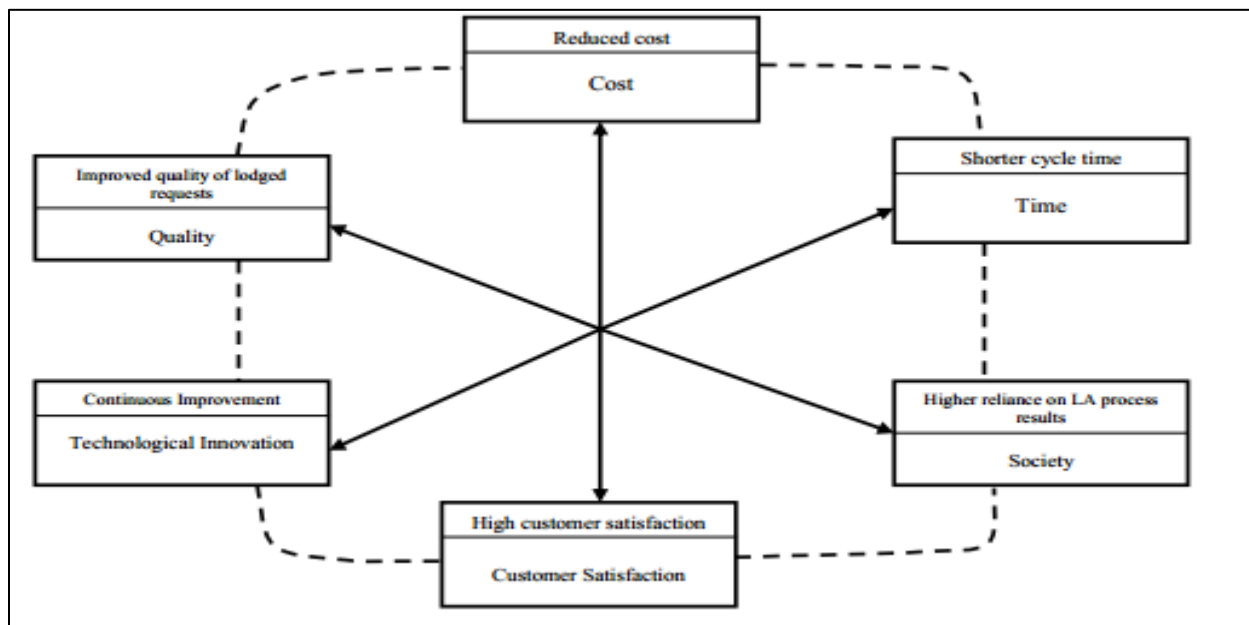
Reduced cost

Cost

Improved quality of lodged requests

Quality

Shorter cycle time

Time

Continuous Improvement

Technological Innovation

Higher reliance on LA process results

Society

High customer satisfaction

Customer Satisfaction